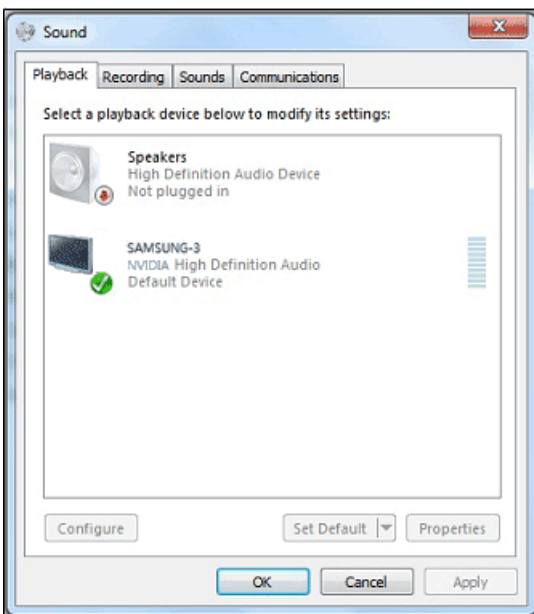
Sound

Playback | Recording | Sounds | Communications

Select a playback device below to modify its settings:

Speakers
High Definition Audio Device
Not plugged in

SAMSUNG-3
NVIDIA High Definition Audio
Default Device

Configure

Set Default

Properties

OK

Cancel

Apply